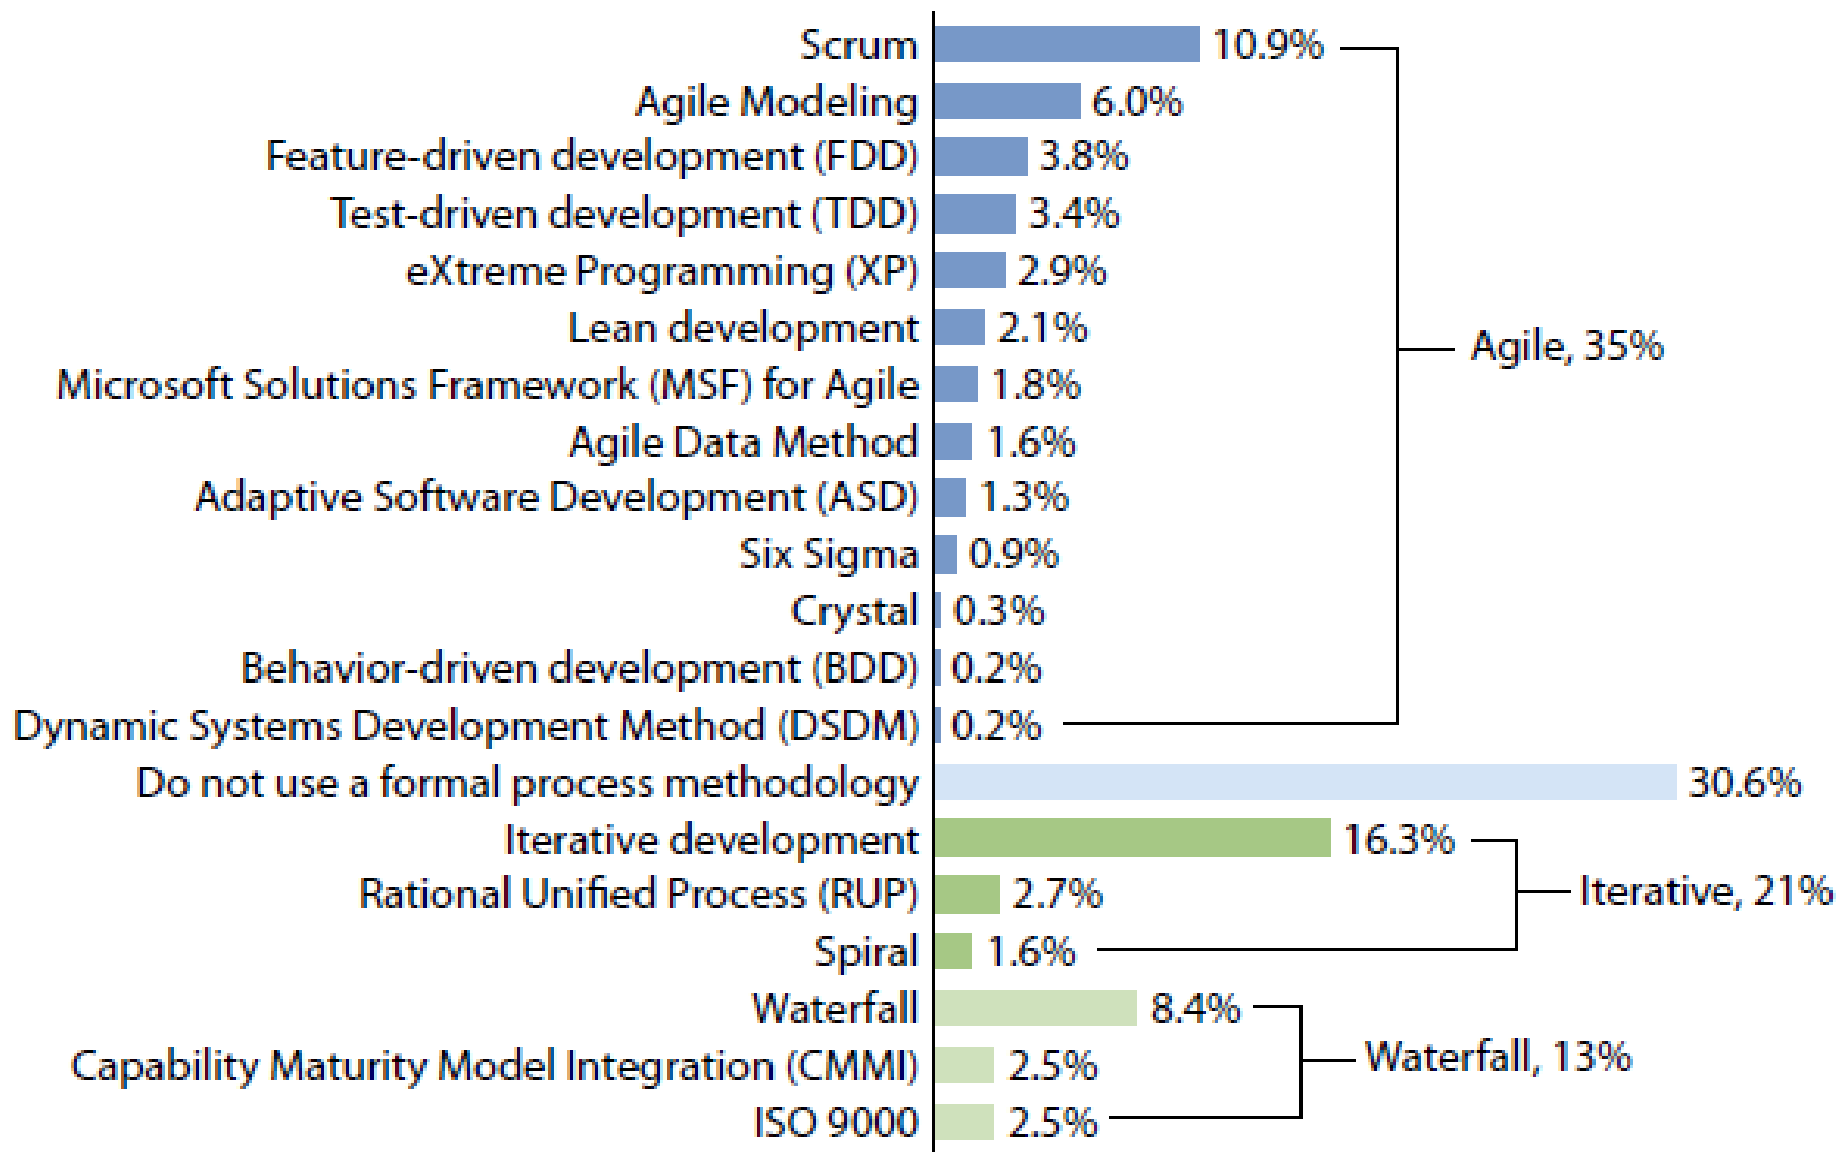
Scrum 10.9%
Agile Modeling 6.0%
Feature-driven development (FDD) 3.8%
Test-driven development (TDD) 3.4%
eXtreme Programming (XP) 2.9%
Lean development 2.1%
Microsoft Solutions Framework (MSF) for Agile 1.8%
Agile Data Method 1.6%
Adaptive Software Development (ASD) 1.3%
Six Sigma 0.9%
Crystal 0.3%
Behavior-driven development (BDD) 0.2%
Dynamic Systems Development Method (DSDM) 0.2%
Agile, 35%
Do not use a formal process methodology 30.6%
Iterative development 16.3%
Rational Unified Process (RUP) 2.7%
Spiral 1.6%
Iterative, 21%
Waterfall 8.4%
Capability Maturity Model Integration (CMMI) 2.5%
ISO 9000 2.5%
Waterfall, 13%